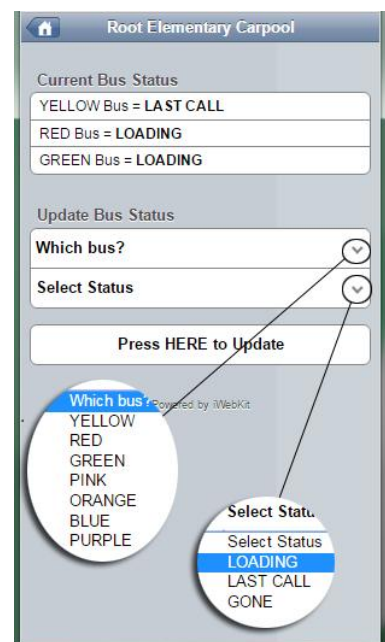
Root Elementary Carpool

Current Bus Status

YELLOW Bus = **LAST CALL**

RED Bus = **LOADING**

GREEN Bus = **LOADING**

Update Bus Status

Which bus?

Select Status

Press HERE to Update

Powered by iWebKit

Which bus?
YELLOW
RED
GREEN
PINK
ORANGE
BLUE
PURPLE

Select Statu
Select Status
LOADING
LAST CALL
GONE